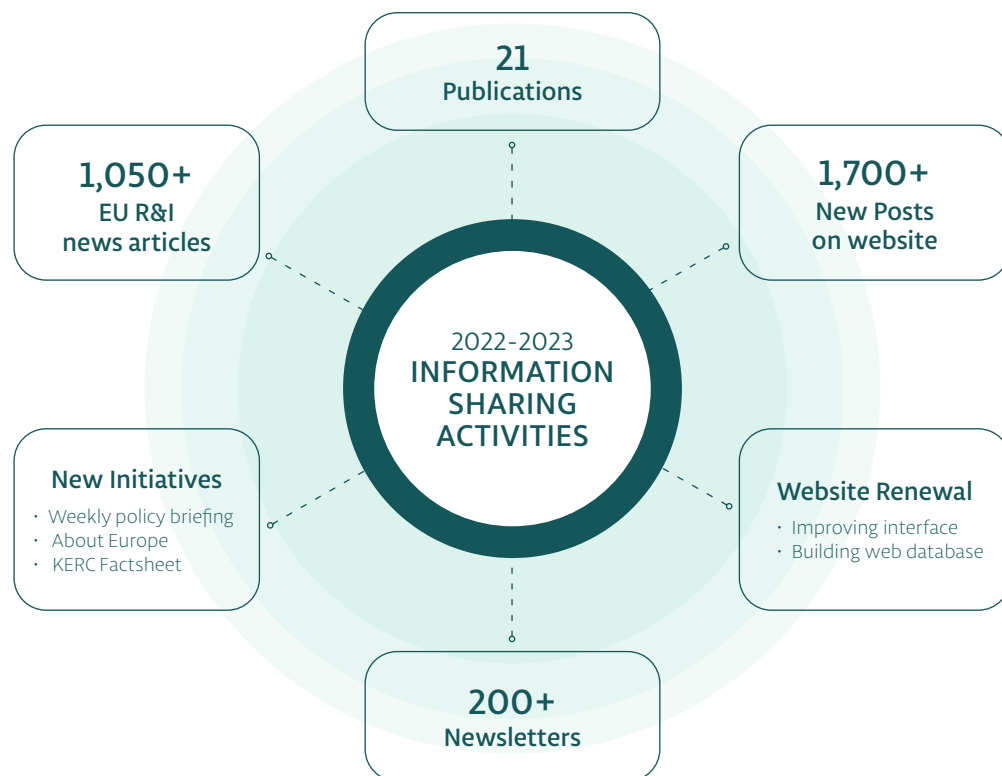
21
Publications

1,050+
EU R&I
news articles

1,700+
New Posts
on website

2022-2023
INFORMATION
SHARING
ACTIVITIES

New Initiatives
· Weekly policy briefing
· About Europe
· KERC Factsheet

Website Renewal
· Improving interface
· Building web database

200+
Newsletters